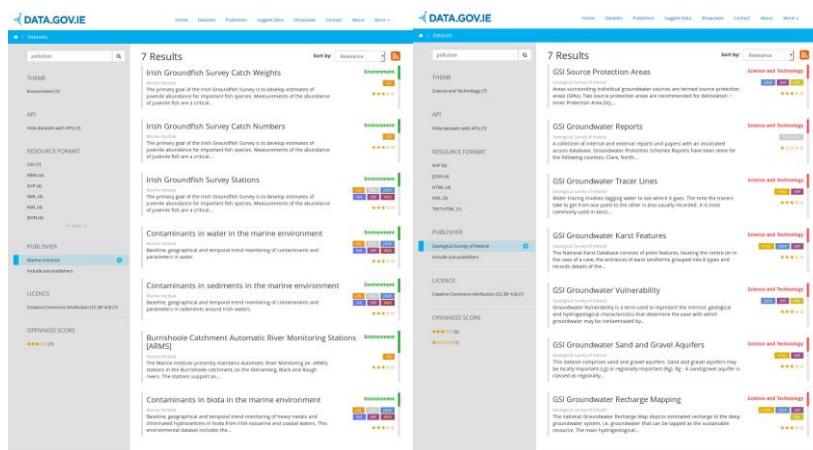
DATA.GOV.IE

Home Datasets Publishers Suggest Data Showcases Contact About More

Datasets

pollution

THEME

Environment (7)

API

Hide datasets with API (7)

RESOURCE FORMAT

CSV (2)

WMS (4)

SHP (4)

SDX (4)

KML (4)

JSON (4)

Show More

PUBLISHER

Marine Institute

Include sub-publishers

LICENCE

Creative Commons Attribution (CC-BY-4.0) (7)

OPENNESS SCORE

(7)

7 Results

Sort by: Relevance

Irish Groundfish Survey Catch Weights

Marine Institute

The primary goal of the Irish Groundfish Survey is to develop estimates of juvenile abundance for important fish species. Measurements of the abundance of juvenile fish are a critical...

Environment

Irish Groundfish Survey Catch Numbers

Marine Institute

The primary goal of the Irish Groundfish Survey is to develop estimates of juvenile abundance for important fish species. Measurements of the abundance of juvenile fish are a critical...

Environment

Irish Groundfish Survey Stations

Marine Institute

The primary goal of the Irish Groundfish Survey is to develop estimates of juvenile abundance for important fish species. Measurements of the abundance of juvenile fish are a critical...

Environment

Contaminants in water in the marine environment

Marine Institute

Baseline, geographical and temporal trend monitoring of contaminants and parameters in water.

Environment

Contaminants in sediments in the marine environment

Marine Institute

Baseline, geographical and temporal trend monitoring of contaminants and parameters in sediments around Irish waters.

Environment

Burrishoole Catchment Automatic River Monitoring Stations [ARMS]

Marine Institute

The Marine Institute presently maintains Automatic River Monitoring (ie. ARMS) stations in the Burrishoole catchment, on the Glenamong, Black and Rough rivers. The stations support on...

Environment

Contaminants in biota in the marine environment

Marine Institute

Baseline, geographical and temporal trend monitoring of heavy metals and chlorinated hydrocarbons in biota from Irish estuarine and coastal waters. This environmental dataset includes the...

Environment

DATA.GOV.IE

Home Datasets Publishers Suggest Data Showcases Contact About More

Datasets

pollution

THEME

Science and Technology (7)

API

Hide datasets with API (7)

RESOURCE FORMAT

SHP (6)

JSON (4)

HTML (4)

KML (4)

TEXT/HTML (1)

PUBLISHER

Geological Survey of Ireland

Include sub-publishers

LICENCE

Creative Commons Attribution (CC-BY-4.0) (7)

OPENNESS SCORE

(6)

(1)

7 Results

Sort by: Relevance

GSI Source Protection Areas

Geological Survey of Ireland

Areas surrounding individual groundwater sources are termed source protection areas (SPAs). Two source protection areas are recommended for delineation: – Inner Protection Area (SI)...

Science and Technology

GSI Groundwater Reports

Geological Survey of Ireland

A collection of internal and external reports and papers with an associated access database. Groundwater Protection Schemes Reports have been done for the following counties: Clare, North...

Science and Technology

GSI Groundwater Tracer Lines

Geological Survey of Ireland

Water tracing involves tagging water to see where it goes. The time the tracers take to get from one point to the other is also usually recorded. It is most commonly used in karst...

Science and Technology

GSI Groundwater Karst Features

Geological Survey of Ireland

The National Karst Database consists of point features, locating the centre (or in the case of a cave, the entrance) of karst landforms grouped into 8 types and records details of the...

Science and Technology

GSI Groundwater Vulnerability

Geological Survey of Ireland

Groundwater Vulnerability is a term used to represent the intrinsic geological and hydrogeological characteristics that determine the ease with which groundwater may be contaminated by...

Science and Technology

GSI Groundwater Sand and Gravel Aquifers

Geological Survey of Ireland

This dataset comprises sand and gravel aquifers. Sand and gravel aquifers may be locally important (Lg) or regionally important (Rg). Rg - A sand/gravel aquifer is classed as regionally...

Science and Technology

GSI Groundwater Recharge Mapping

Geological Survey of Ireland

The national Groundwater Recharge Map depicts estimated recharge to the deep groundwater system, i.e. groundwater that can be tapped as the sustainable resource. The main hydrogeological...

Science and Technology